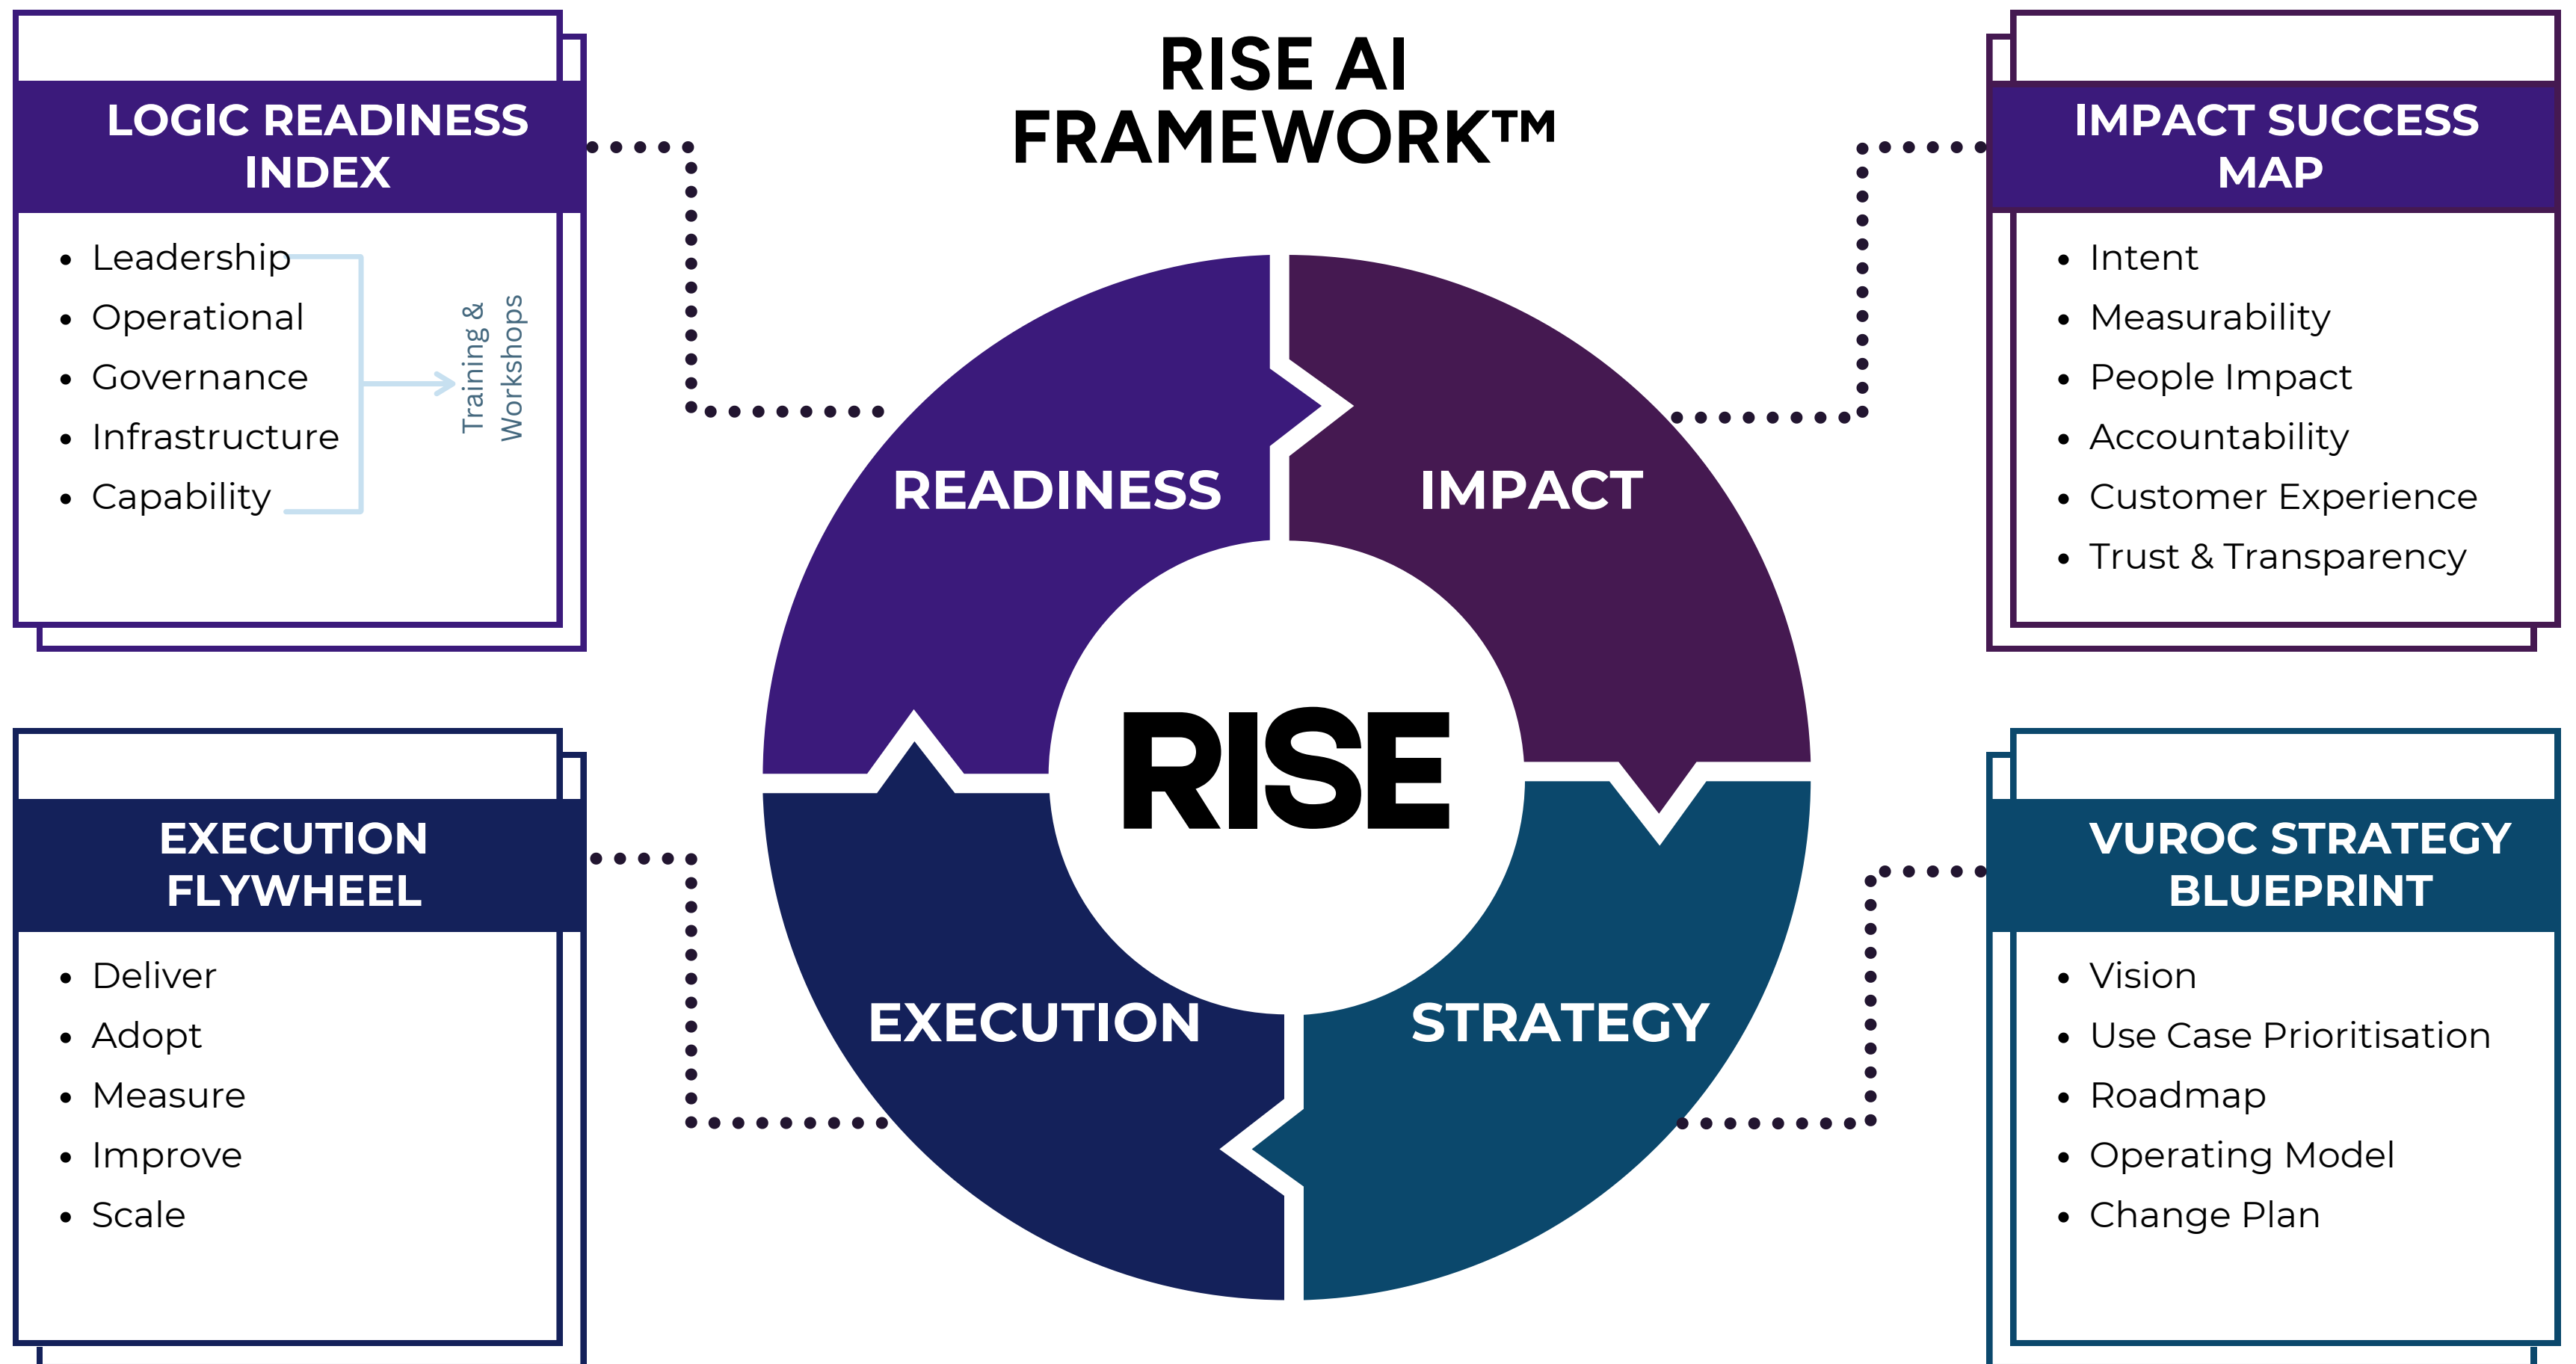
RISE AI FRAMEWORK™

LOGIC READINESS INDEX

- Leadership
- Operational
- Governance
- Infrastructure
- Capability

Training & Workshops

IMPACT SUCCESS MAP

- Intent
- Measurability
- People Impact
- Accountability
- Customer Experience
- Trust & Transparency

READINESS

IMPACT

RISE

EXECUTION

STRATEGY

EXECUTION FLYWHEEL

- Deliver
- Adopt
- Measure
- Improve
- Scale

VUROC STRATEGY BLUEPRINT

- Vision
- Use Case Prioritisation
- Roadmap
- Operating Model
- Change Plan